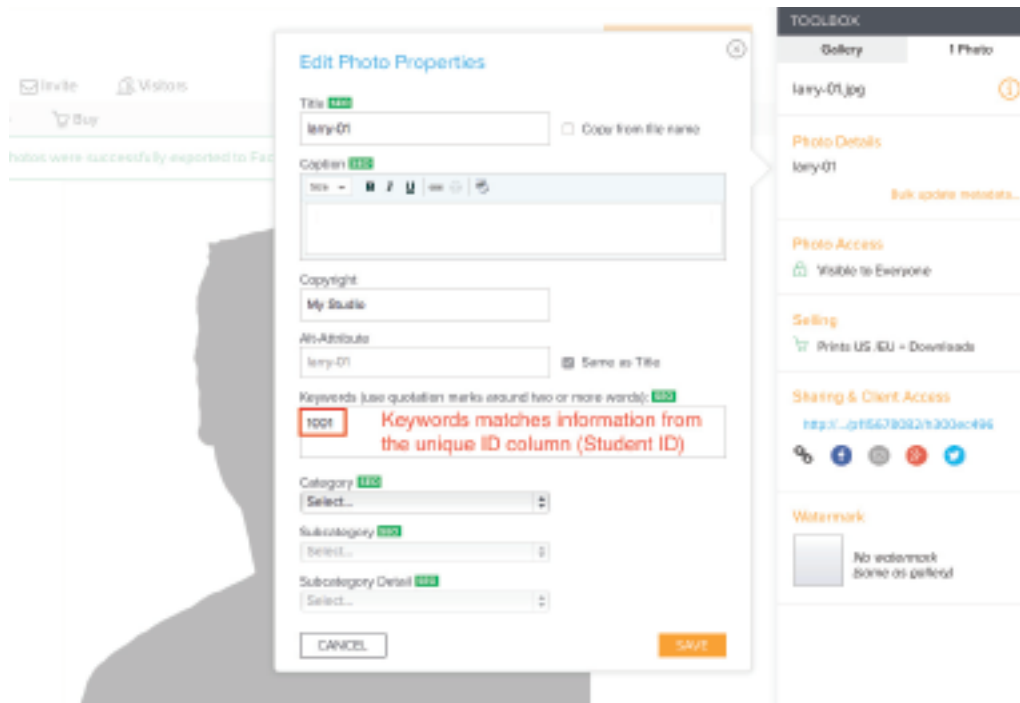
Invite
Visitors
Buy
hotos were successfully exported to Fac

Edit Photo Properties

Title SEO
larry-01
Copy from file name

Caption SEO
Size
B I U

Copyright
My Studio

Alt-Attribute
larry-01
Same as Title

Keywords (use quotation marks around two or more words): SEO
1001
Keywords matches information from the unique ID column (Student ID)

Category SEO
Select...

Subcategory SEO
Select...

Subcategory Detail SEO
Select...

CANCEL
SAVE

TOOLBOX
Gallery
1 Photo
larry-01.jpg

Photo Details
larry-01
Bulk update metadata...

Photo Access
Visible to Everyone

Selling
Prints US /EU + Downloads

Sharing & Client Access
http://...p/f5678092/h300ec496

Watermark
No watermark
Same as gallery